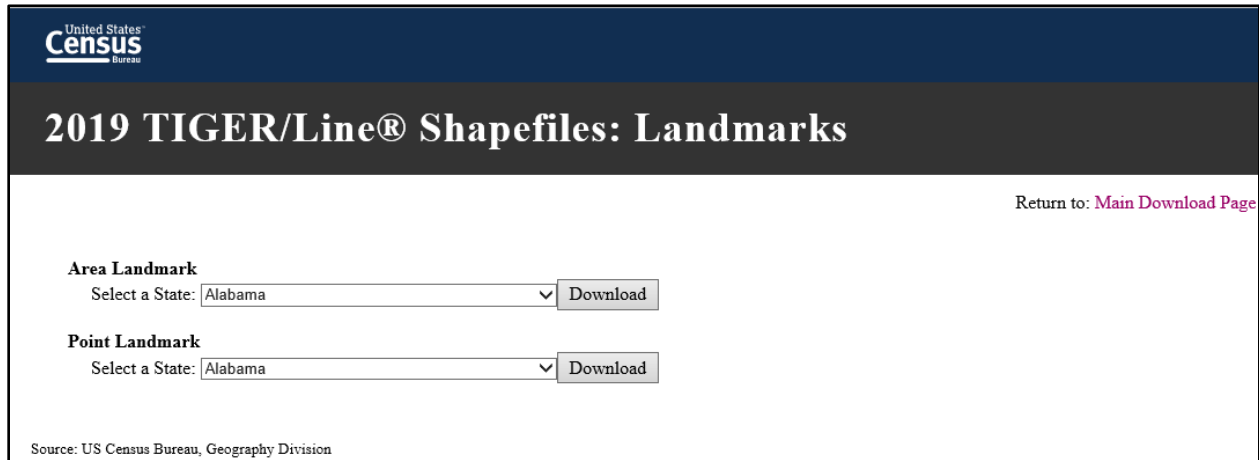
United States Census Bureau

2019 TIGER/Line® Shapefiles: Landmarks

Return to: Main Download Page

Area Landmark

Select a State: Alabama Download

Point Landmark

Select a State: Alabama Download

Source: US Census Bureau, Geography Division